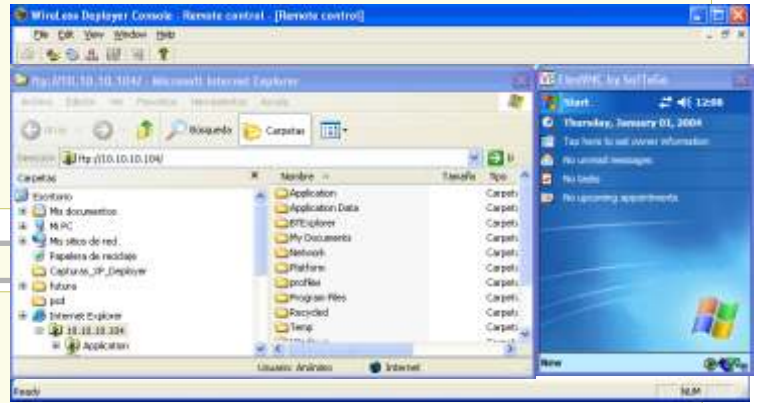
WireLess Deployer Console - Remote control - [Remote control]

File Edit View Window Help

ftp://10.10.10.104/ - Microsoft Internet Explorer

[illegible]

Búsqueda Carpetas

ftp://10.10.10.104/

Carpetas

Escritorio
Mis documentos
Mi PC
Mis sitios de red
Papelera de reciclaje
Capturas_XP_Deployer
futura
pod
Internet Explorer
10.10.10.104
Application

Nombre | Tamaño | Tipo
Application | | Carpeta
Application Data | | Carpeta
BTExplorer | | Carpeta
My Documents | | Carpeta
Network | | Carpeta
Platform | | Carpeta
profiles | | Carpeta
Program Files | | Carpeta
Recycled | | Carpeta
Temp | | Carpeta

Usuario: Anónimo | Internet

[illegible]

Start 12:08

Thursday, January 01, 2004

Tap here to set owner information

No unread messages

No tasks

No upcoming appointments

New

Ready

NUM